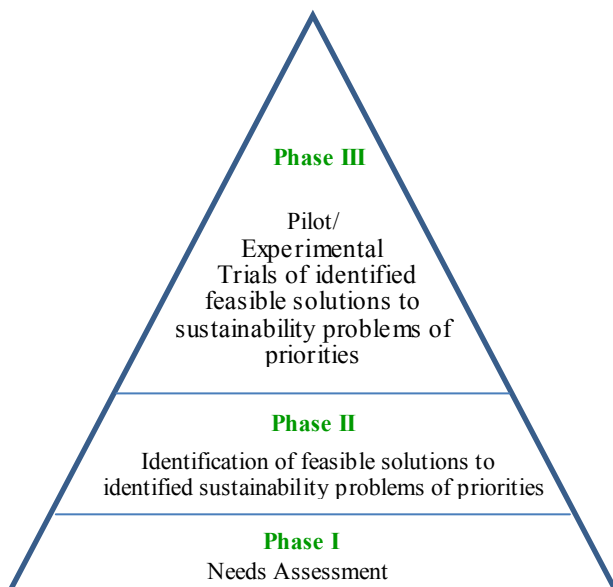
Phase III

Pilot/ Experimental Trials of identified feasible solutions to sustainability problems of priorities

Phase II

Identification of feasible solutions to identified sustainability problems of priorities

Phase I

Needs Assessment